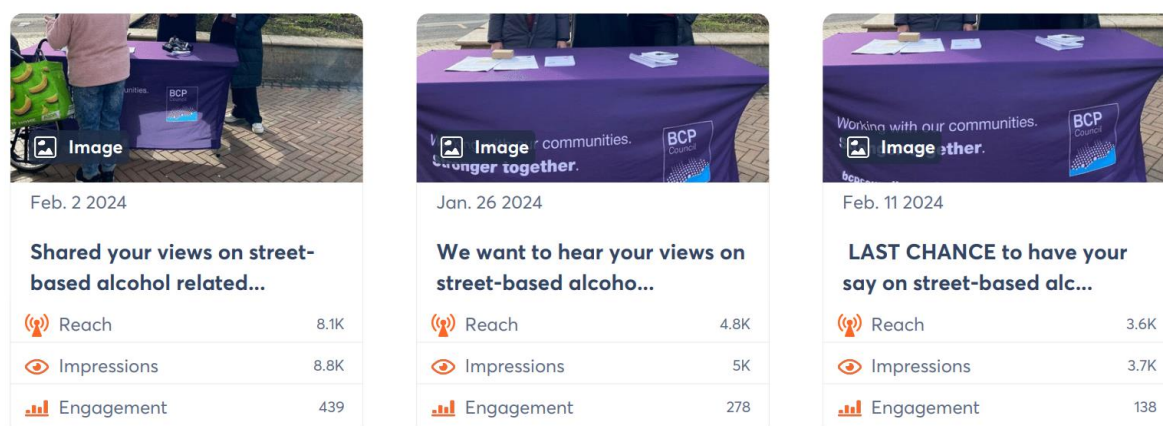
communities.

BCP

Image

Feb. 2 2024

Shared your views on street-based alcohol related...

Reach 8.1K

Impressions 8.8K

Engagement 439

communities.

stronger together.

BCP Council

Image

Jan. 26 2024

We want to hear your views on street-based alcoho...

Reach 4.8K

Impressions 5K

Engagement 278

Working with our communities.

ether.

BCP Council

Image

Feb. 11 2024

LAST CHANCE to have your say on street-based alc...

Reach 3.6K

Impressions 3.7K

Engagement 138